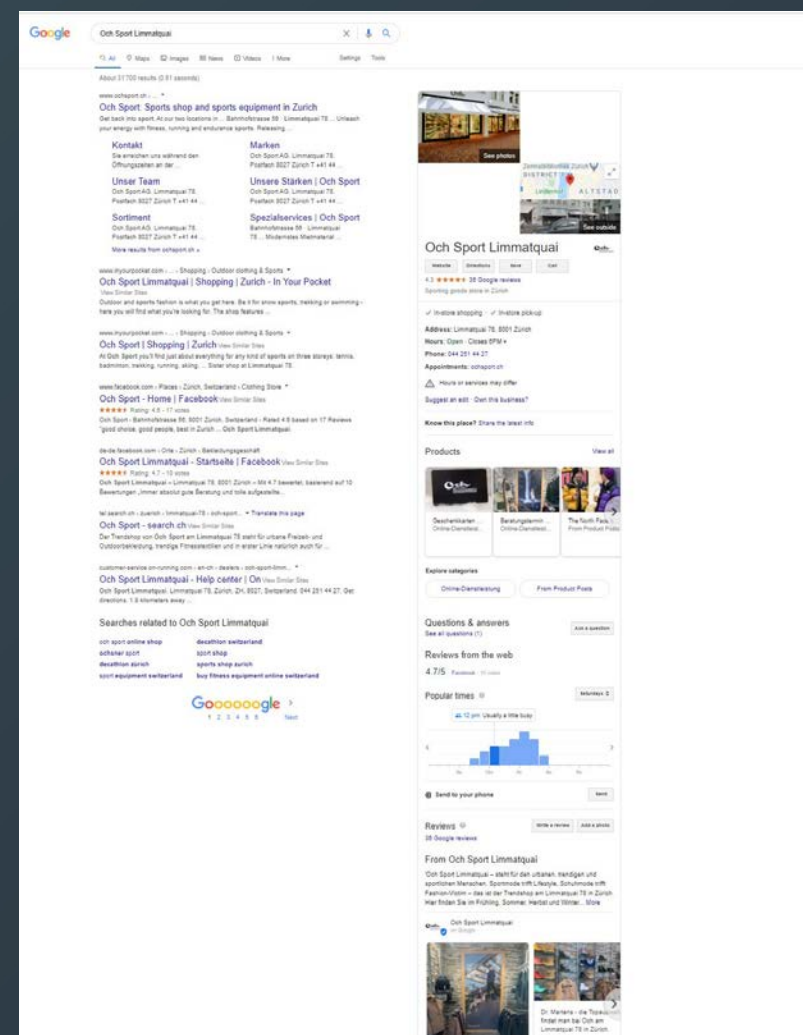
Google

Och Sport Limmatquai

All Maps Images News Videos More Settings Tools

About 31'700 results (0.61 seconds)

www.ochsport.ch

Och Sport: Sports shop and sports equipment in Zurich

Get back into sport. At our two locations in ... Bahnhofstrasse 56 · Limmatquai 78 ... Unleash your energy with fitness, running and endurance sports. Releasing ...

Kontakt
Sie erreichen uns während den Öffnungszeiten an der ...

Marken
Och Sport AG. Limmatquai 78. Postfach 8027 Zürich T +41 44 ...

Unser Team
Och Sport AG. Limmatquai 78. Postfach 8027 Zürich T +41 44 ...

Unsere Stärken | Och Sport
Och Sport AG. Limmatquai 78. Postfach 8027 Zürich T +41 44 ...

Sortiment
Och Sport AG. Limmatquai 78. Postfach 8027 Zürich T +41 44 ...

Spezialservices | Och Sport
Bahnhofstrasse 56 · Limmatquai 78 ... Modernstes Mietmaterial ...

More results from ochsport.ch »

www.myyourpocket.com › ... › Shopping › Outdoor clothing & Sports

Och Sport Limmatquai | Shopping | Zurich - In Your Pocket

View Similar Sites

Outdoor and sports fashion is what you get here. Be it for snow sports, trekking or swimming - here you will find what you're looking for. The shop features ...

www.inyourpocket.com › ... › Shopping › Outdoor clothing & Sports

Och Sport | Shopping | Zurich View Similar Sites

At Och Sport you'll find just about everything for any kind of sports on three storeys: tennis, badminton, trekking, running, skiing, ... Sister shop at Limmatquai 78.

www.facebook.com › Places › Zürich, Switzerland › Clothing Store

Och Sport - Home | Facebook View Similar Sites

★★★★★ Rating: 4.8 - 17 votes

Och Sport - Bahnhofstrasse 56, 8001 Zürich, Switzerland - Rated 4.8 based on 17 Reviews "good choice, good people, best in Zurich ... Och Sport Limmatquai.

de-de.facebook.com › Orte › Zürich › Bekleidungsgeschäft

Och Sport Limmatquai - Startseite | Facebook View Similar Sites

★★★★★ Rating: 4.7 - 10 votes

Och Sport Limmatquai – Limmatquai 78, 8001 Zürich – Mit 4.7 bewertet, basierend auf 10 Bewertungen „Immer absolut gute Beratung und tolle aufgestellte...

tel.search.ch › zuerich › limmatquai-78 › och-sport... › Translate this page

Och Sport - search.ch View Similar Sites

Der Trendshop von Och Sport am Limmatquai 78 steht für urbane Freizeit- und Outdoorbekleidung, trendige Fitnessteextilien und in erster Linie natürlich auch für ...

customer-service.on-running.com › en-ch › dealers › och-sport-limm...

Och Sport Limmatquai - Help center | On View Similar Sites

Och Sport Limmatquai. Limmatquai 78, Zürich, ZH, 8027, Switzerland. 044 251 44 27. Get directions. 1.9 kilometers away ...

Searches related to Och Sport Limmatquai

och sport online shop
ochsner sport
decathlon zürich
sport equipment switzerland
decathlon switzerland
sport shop
sports shop zurich
buy fitness equipment online switzerland

Goooooogle
1 2 3 4 5 6 Next

See photos
See outside

Och Sport Limmatquai

Website Directions Save Call

4.3 ★★★★★ 38 Google reviews

Sporting goods store in Zürich

✓ In-store shopping · ✓ In-store pick-up

Address: Limmatquai 78, 8001 Zürich
Hours: Open · Closes 6PM
Phone: 044 251 44 27
Appointments: ochsport.ch

Hours or services may differ

Suggest an edit · Own this business?

Know this place? Share the latest info

Products View all

Geschenkkarten ... Online-Dienstleist...
Beratungstermin ... Online-Dienstleist...
The North Face ... From Product Posts

Explore categories

Online-Dienstleistung
From Product Posts

Questions & answers
See all questions (1)
Ask a question

Reviews from the web
4.7/5 Facebook · 10 votes

Popular times
Saturdays

12 pm: Usually a little busy

Send to your phone
Send

Reviews
38 Google reviews
Write a review Add a photo

From Och Sport Limmatquai

"Och Sport Limmatquai – steht für den urbanen, trendigen und sportlichen Menschen. Sportmode trifft Lifestyle, Schuhmode trifft Fashion-Victim – das ist der Trendshop am Limmatquai 78 in Zürich. Hier finden Sie im Frühling, Sommer, Herbst und Winter... More

Och Sport Limmatquai
on Google

Dr. Martens - die Topseller findet man bei Och am Limmatquai 78 in Zürich.